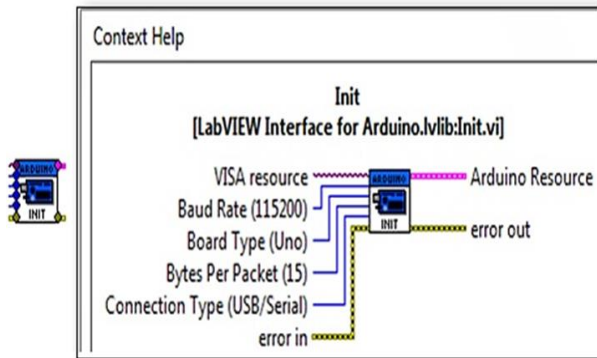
ARDUINO
INIT

Context Help

Init
[LabVIEW Interface for Arduino.lvlib:Init.vi]

VISA resource
Baud Rate (115200)
Board Type (Uno)
Bytes Per Packet (15)
Connection Type (USB/Serial)
error in

ARDUINO
INIT

Arduino Resource
error out